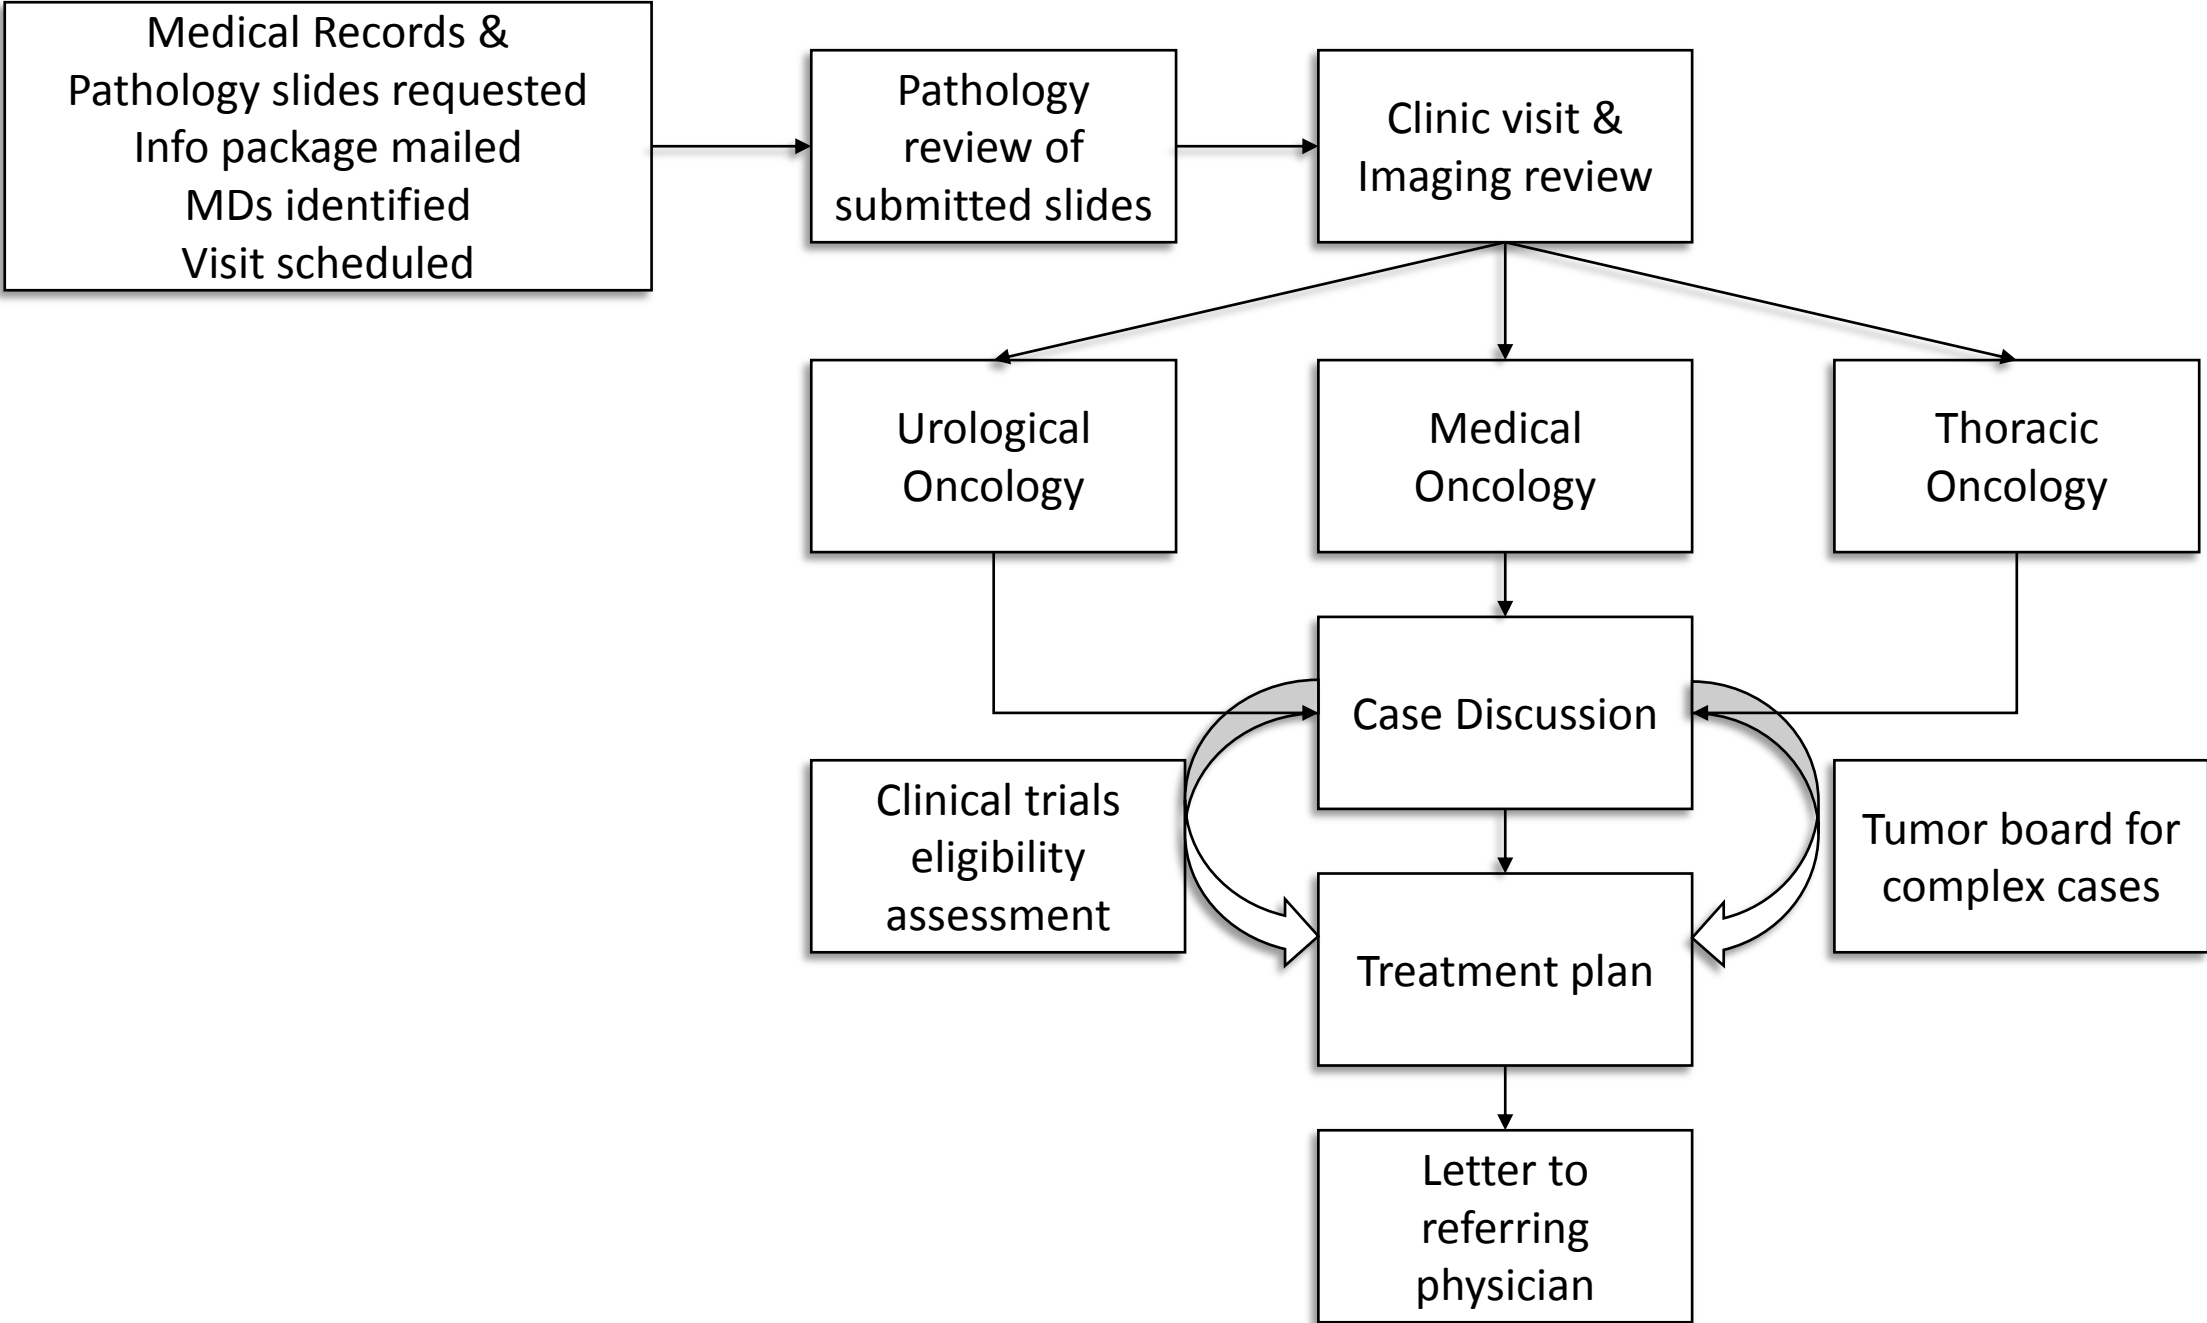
Medical Records &
Pathology slides requested
Info package mailed
MDs identified
Visit scheduled

Pathology review of submitted slides

Clinic visit & Imaging review

Urological Oncology

Medical Oncology

Thoracic Oncology

Case Discussion

Clinical trials eligibility assessment

Tumor board for complex cases

Treatment plan

Letter to referring physician